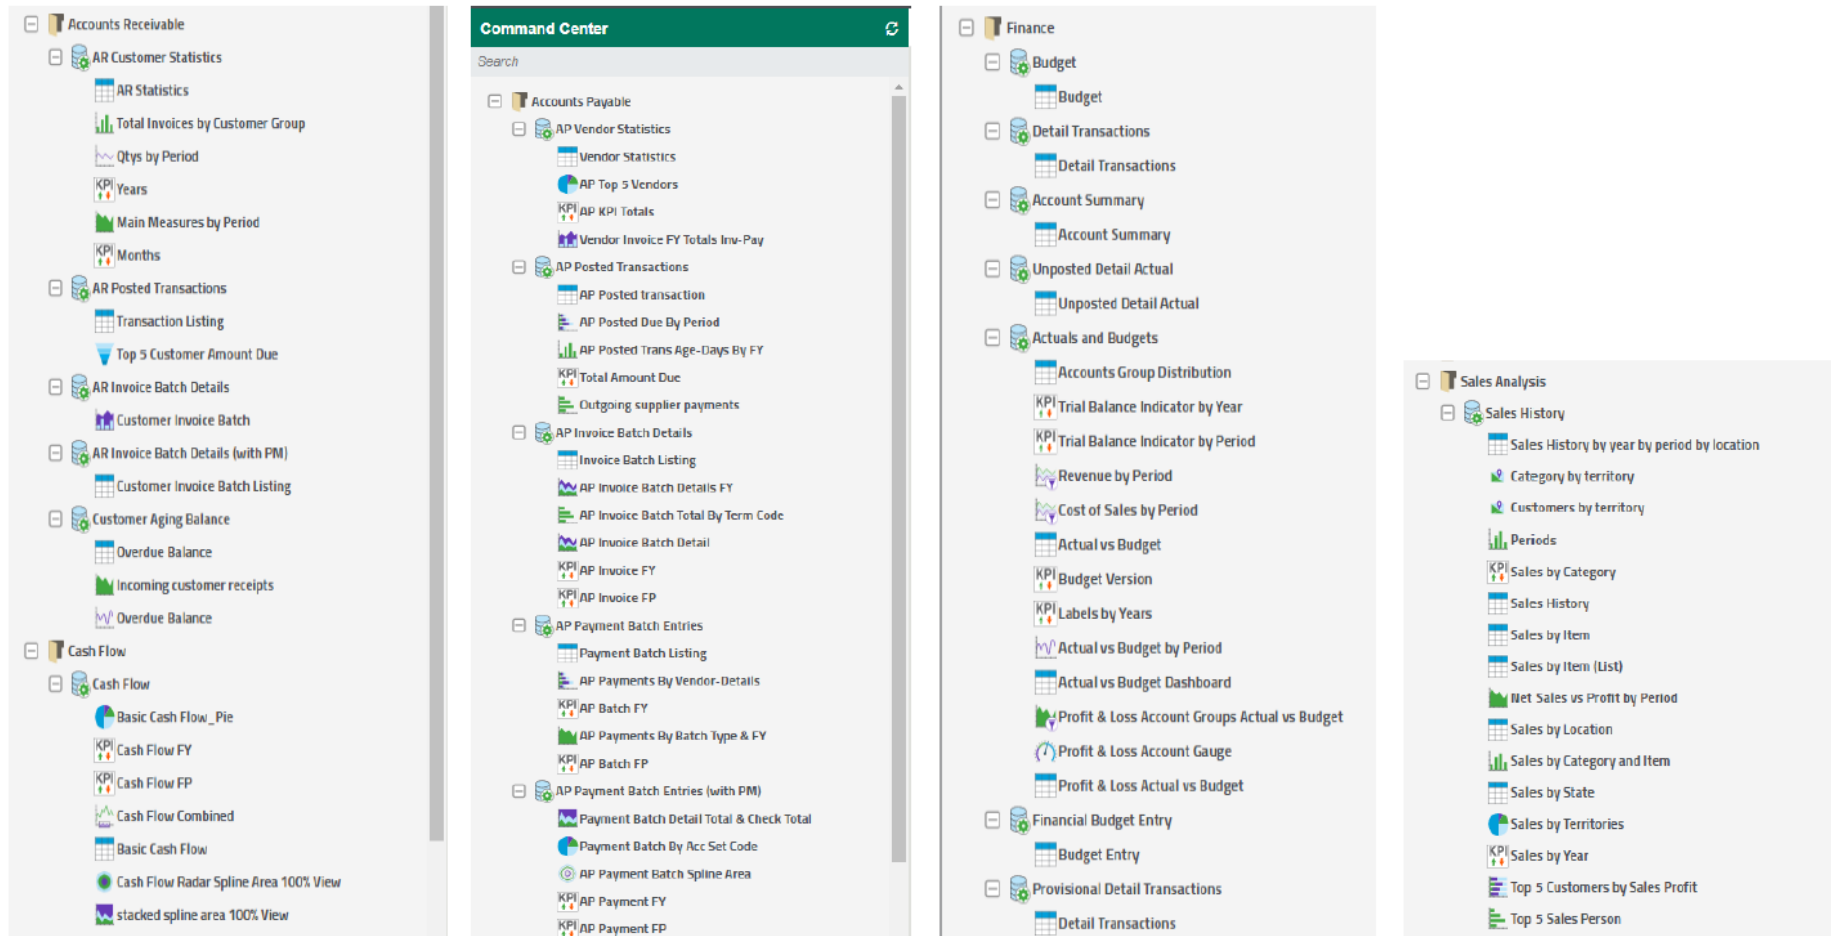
Accounts Receivable
AR Customer Statistics
AR Statistics
Total Invoices by Customer Group
Qtys by Period
KPI Years
Main Measures by Period
KPI Months
AR Posted Transactions
Transaction Listing
Top 5 Customer Amount Due
AR Invoice Batch Details
Customer Invoice Batch
AR Invoice Batch Details (with PM)
Customer Invoice Batch Listing
Customer Aging Balance
Overdue Balance
Incoming customer receipts
Overdue Balance
Cash Flow
Cash Flow
Basic Cash Flow_Pie
KPI Cash Flow FY
KPI Cash Flow FP
Cash Flow Combined
Basic Cash Flow
Cash Flow Radar Spline Area 100% View
stacked spline area 100% View

Command Center
Search
Accounts Payable
AP Vendor Statistics
Vendor Statistics
AP Top 5 Vendors
KPI AP KPI Totals
Vendor Invoice FY Totals Inv-Pay
AP Posted Transactions
AP Posted transaction
AP Posted Due By Period
AP Posted Trans Age-Days By FY
KPI Total Amount Due
Outgoing supplier payments
AP Invoice Batch Details
Invoice Batch Listing
AP Invoice Batch Details FY
AP Invoice Batch Total By Term Code
AP Invoice Batch Detail
KPI AP Invoice FY
KPI AP Invoice FP
AP Payment Batch Entries
Payment Batch Listing
AP Payments By Vendor-Details
KPI AP Batch FY
AP Payments By Batch Type & FY
KPI AP Batch FP
AP Payment Batch Entries (with PM)
Payment Batch Detail Total & Check Total
Payment Batch By Acc Set Code
AP Payment Batch Spline Area
KPI AP Payment FY
KPI AP Payment FP

Finance
Budget
Budget
Detail Transactions
Detail Transactions
Account Summary
Account Summary
Unposted Detail Actual
Unposted Detail Actual
Actuals and Budgets
Accounts Group Distribution
KPI Trial Balance Indicator by Year
KPI Trial Balance Indicator by Period
Revenue by Period
Cost of Sales by Period
Actual vs Budget
KPI Budget Version
KPI Labels by Years
Actual vs Budget by Period
Actual vs Budget Dashboard
Profit & Loss Account Groups Actual vs Budget
Profit & Loss Account Gauge
Profit & Loss Actual vs Budget
Financial Budget Entry
Budget Entry
Provisional Detail Transactions
Detail Transactions

Sales Analysis
Sales History
Sales History by year by period by location
Category by territory
Customers by territory
Periods
KPI Sales by Category
Sales History
Sales by Item
Sales by Item (List)
Net Sales vs Profit by Period
Sales by Location
Sales by Category and Item
Sales by State
Sales by Territories
KPI Sales by Year
Top 5 Customers by Sales Profit
Top 5 Sales Person